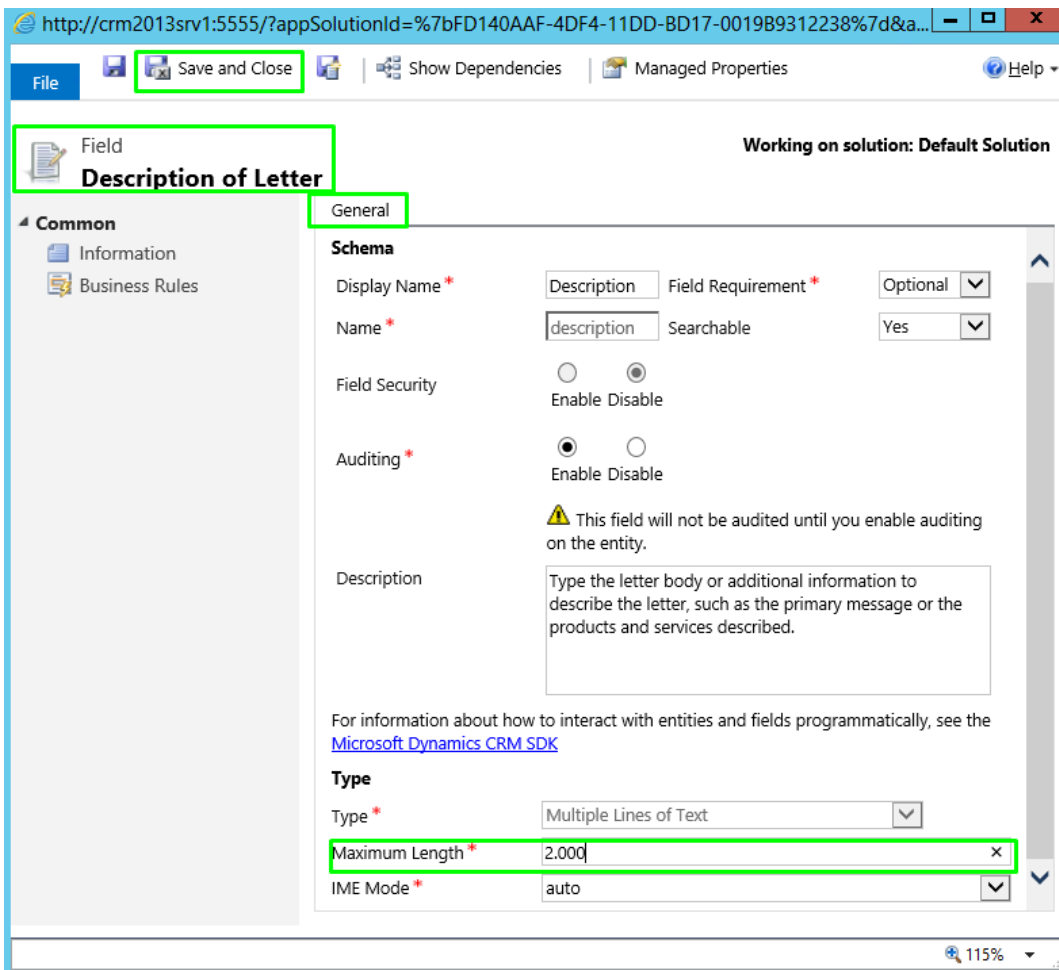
http://crm2013srv1:5555/?appSolutionId=%7bFD140AAF-4DF4-11DD-BD17-0019B9312238%7d&a...

File

Save and Close

Show Dependencies

Managed Properties

Help

Field
Description of Letter

Working on solution: Default Solution

Common
Information
Business Rules

General

Schema

Display Name * Description Field Requirement * Optional
Name * description Searchable Yes
Field Security Enable Disable
Auditing * Enable Disable

This field will not be audited until you enable auditing on the entity.

Description
Type the letter body or additional information to describe the letter, such as the primary message or the products and services described.

For information about how to interact with entities and fields programmatically, see the Microsoft Dynamics CRM SDK

Type

Type * Multiple Lines of Text
Maximum Length * 2.000
IME Mode * auto

115%